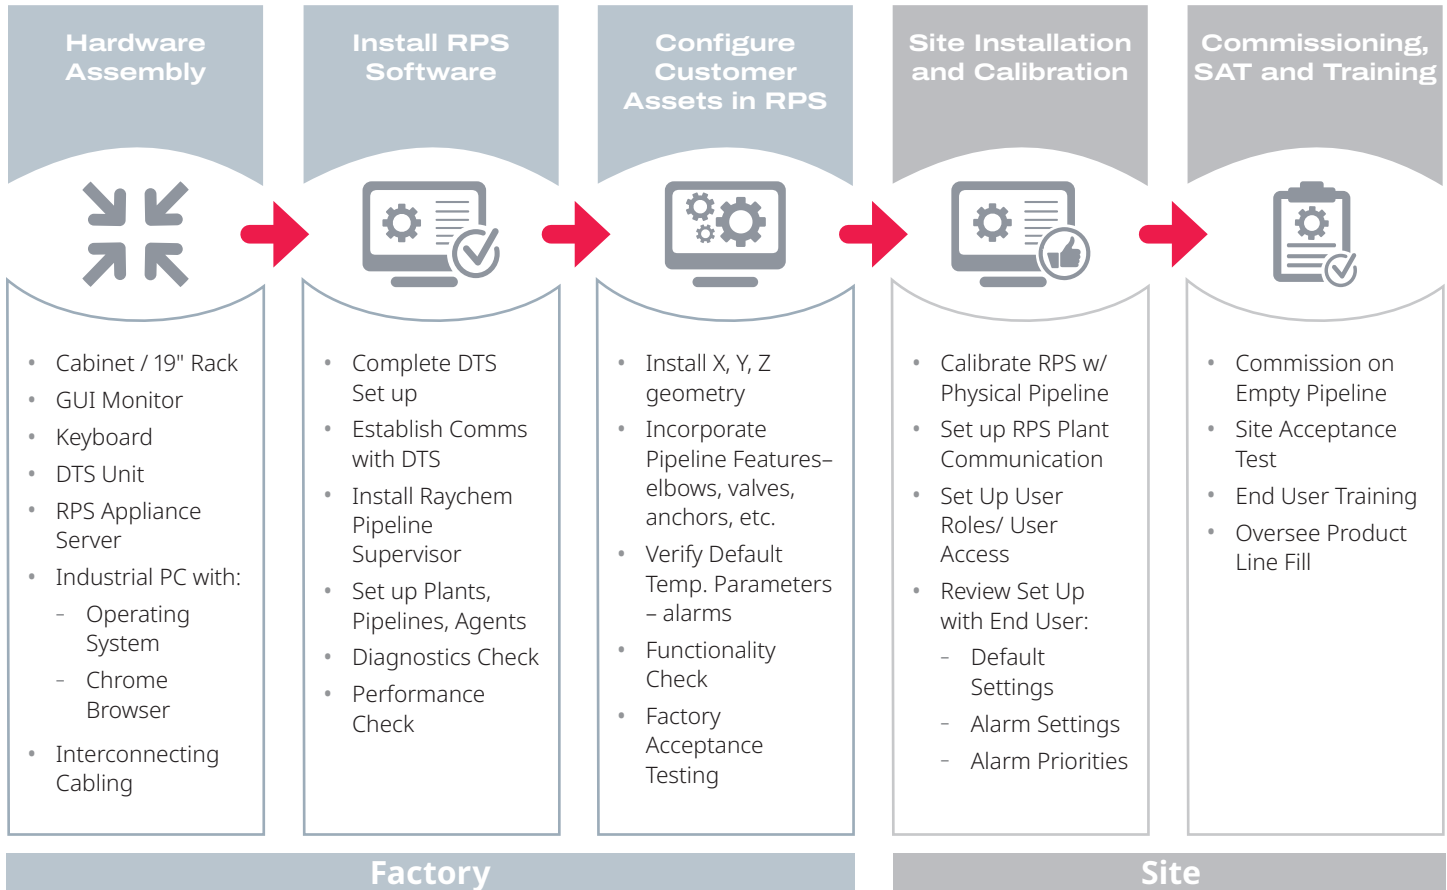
Hardware Assembly

- Cabinet / 19" Rack
- GUI Monitor
- Keyboard
- DTS Unit
- RPS Appliance Server
- Industrial PC with:
  - Operating System
  - Chrome Browser
- Interconnecting Cabling

Install RPS Software

- Complete DTS Set up
- Establish Comms with DTS
- Install Raychem Pipeline Supervisor
- Set up Plants, Pipelines, Agents
- Diagnostics Check
- Performance Check

Configure Customer Assets in RPS

- Install X, Y, Z geometry
- Incorporate Pipeline Features– elbows, valves, anchors, etc.
- Verify Default Temp. Parameters – alarms
- Functionality Check
- Factory Acceptance Testing

Site Installation and Calibration

- Calibrate RPS w/ Physical Pipeline
- Set up RPS Plant Communication
- Set Up User Roles/ User Access
- Review Set Up with End User:
  - Default Settings
  - Alarm Settings
  - Alarm Priorities

Commissioning, SAT and Training

- Commission on Empty Pipeline
- Site Acceptance Test
- End User Training
- Oversee Product Line Fill

Factory

Site